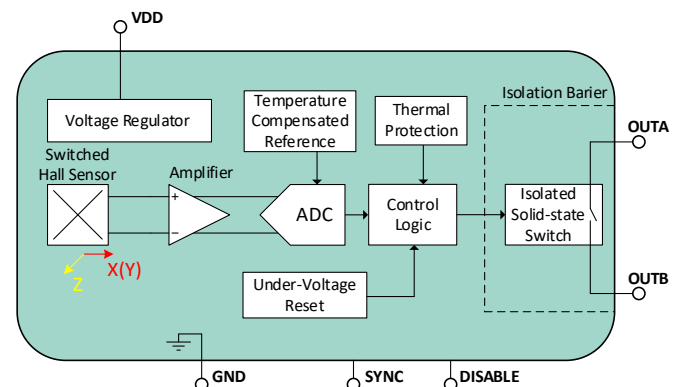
VDD

Voltage Regulator

Temperature Compensated Reference

Thermal Protection

Isolation Barier

OUTA

Switched Hall Sensor

Amplifier

+

−

ADC

Control Logic

Isolated Solid-state Switch

X(Y)

Z

Under-Voltage Reset

OUTB

GND

SYNC

DISABLE